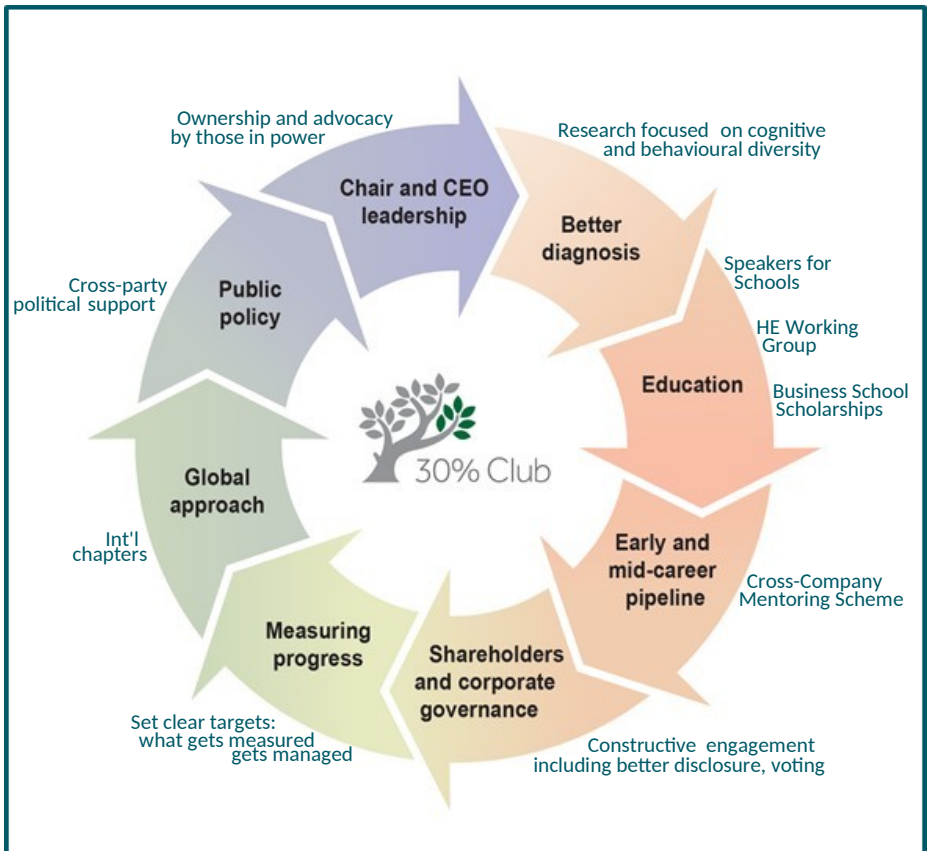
Ownership and advocacy by those in power

Chair and CEO leadership

Research focused on cognitive and behavioural diversity

Better diagnosis

Speakers for Schools

HE Working Group

Business School Scholarships

Education

Early and mid-career pipeline

Cross-Company Mentoring Scheme

Shareholders and corporate governance

Constructive engagement including better disclosure, voting

Measuring progress

Set clear targets: what gets measured gets managed

Global approach

Int'l chapters

Public policy

Cross-party political support

30% Club